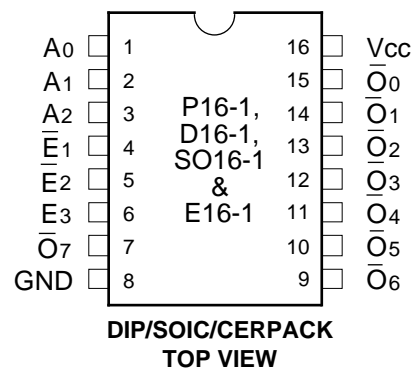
$A_0$ 1
$A_1$ 2
$A_2$ 3
$\overline{E}_1$ 4
$\overline{E}_2$ 5
$E_3$ 6
$\overline{O}_7$ 7
GND 8

P16-1, D16-1, SO16-1 & E16-1

16 $V_{CC}$
15 $\overline{O}_0$
14 $\overline{O}_1$
13 $\overline{O}_2$
12 $\overline{O}_3$
11 $\overline{O}_4$
10 $\overline{O}_5$
9 $\overline{O}_6$

DIP/SOIC/CERPACK
TOP VIEW